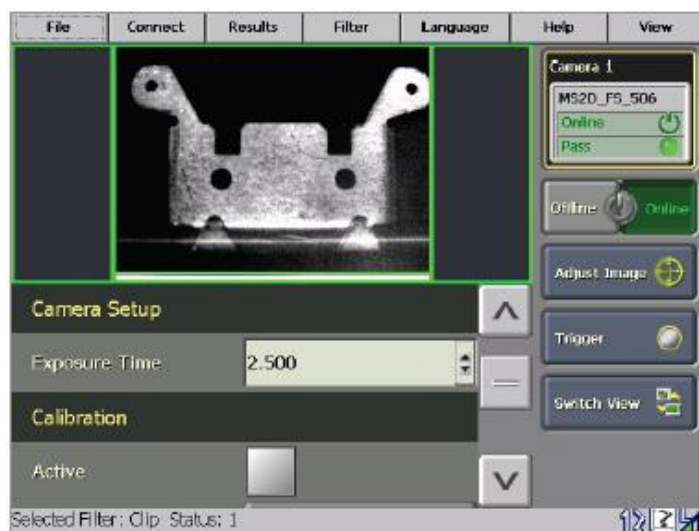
File Connect Results Filter Language Help View

Camera 1
MS2D_FS_506
Online
Pass

Offline Online

Adjust Image

Trigger

Switch View

Camera Setup

Exposure Time 2.500

Calibration

Active

Selected Filter: Clip Status: 1